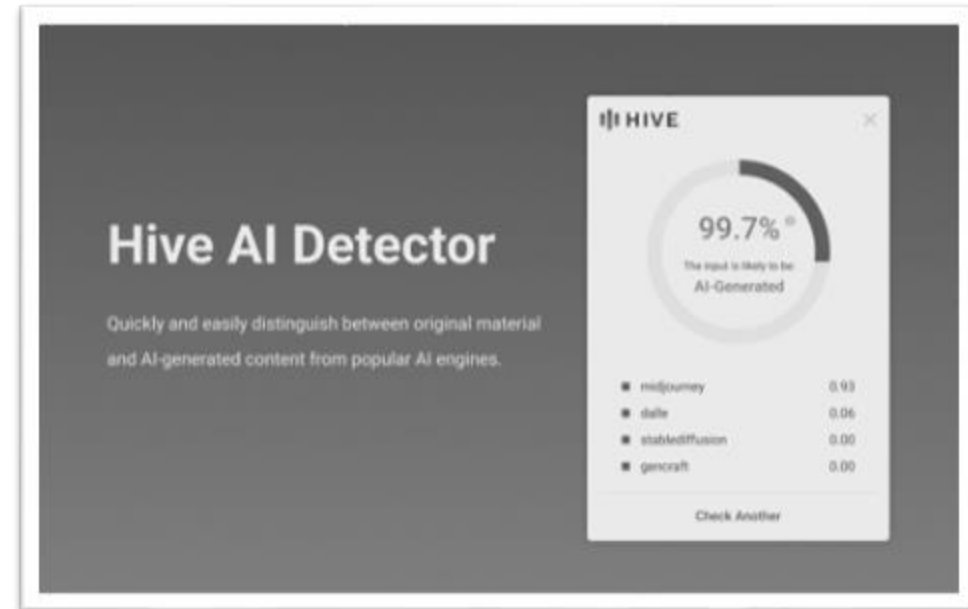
Hive AI Detector

Quickly and easily distinguish between original material and AI-generated content from popular AI engines.

HIVE

99.7%

The input is likely to be
AI-Generated

| | |
|---|---|
| midjourney | 0.93 |
| dalle | 0.06 |
| stablediffusion | 0.00 |
| gencraft | 0.00 |

Check Another